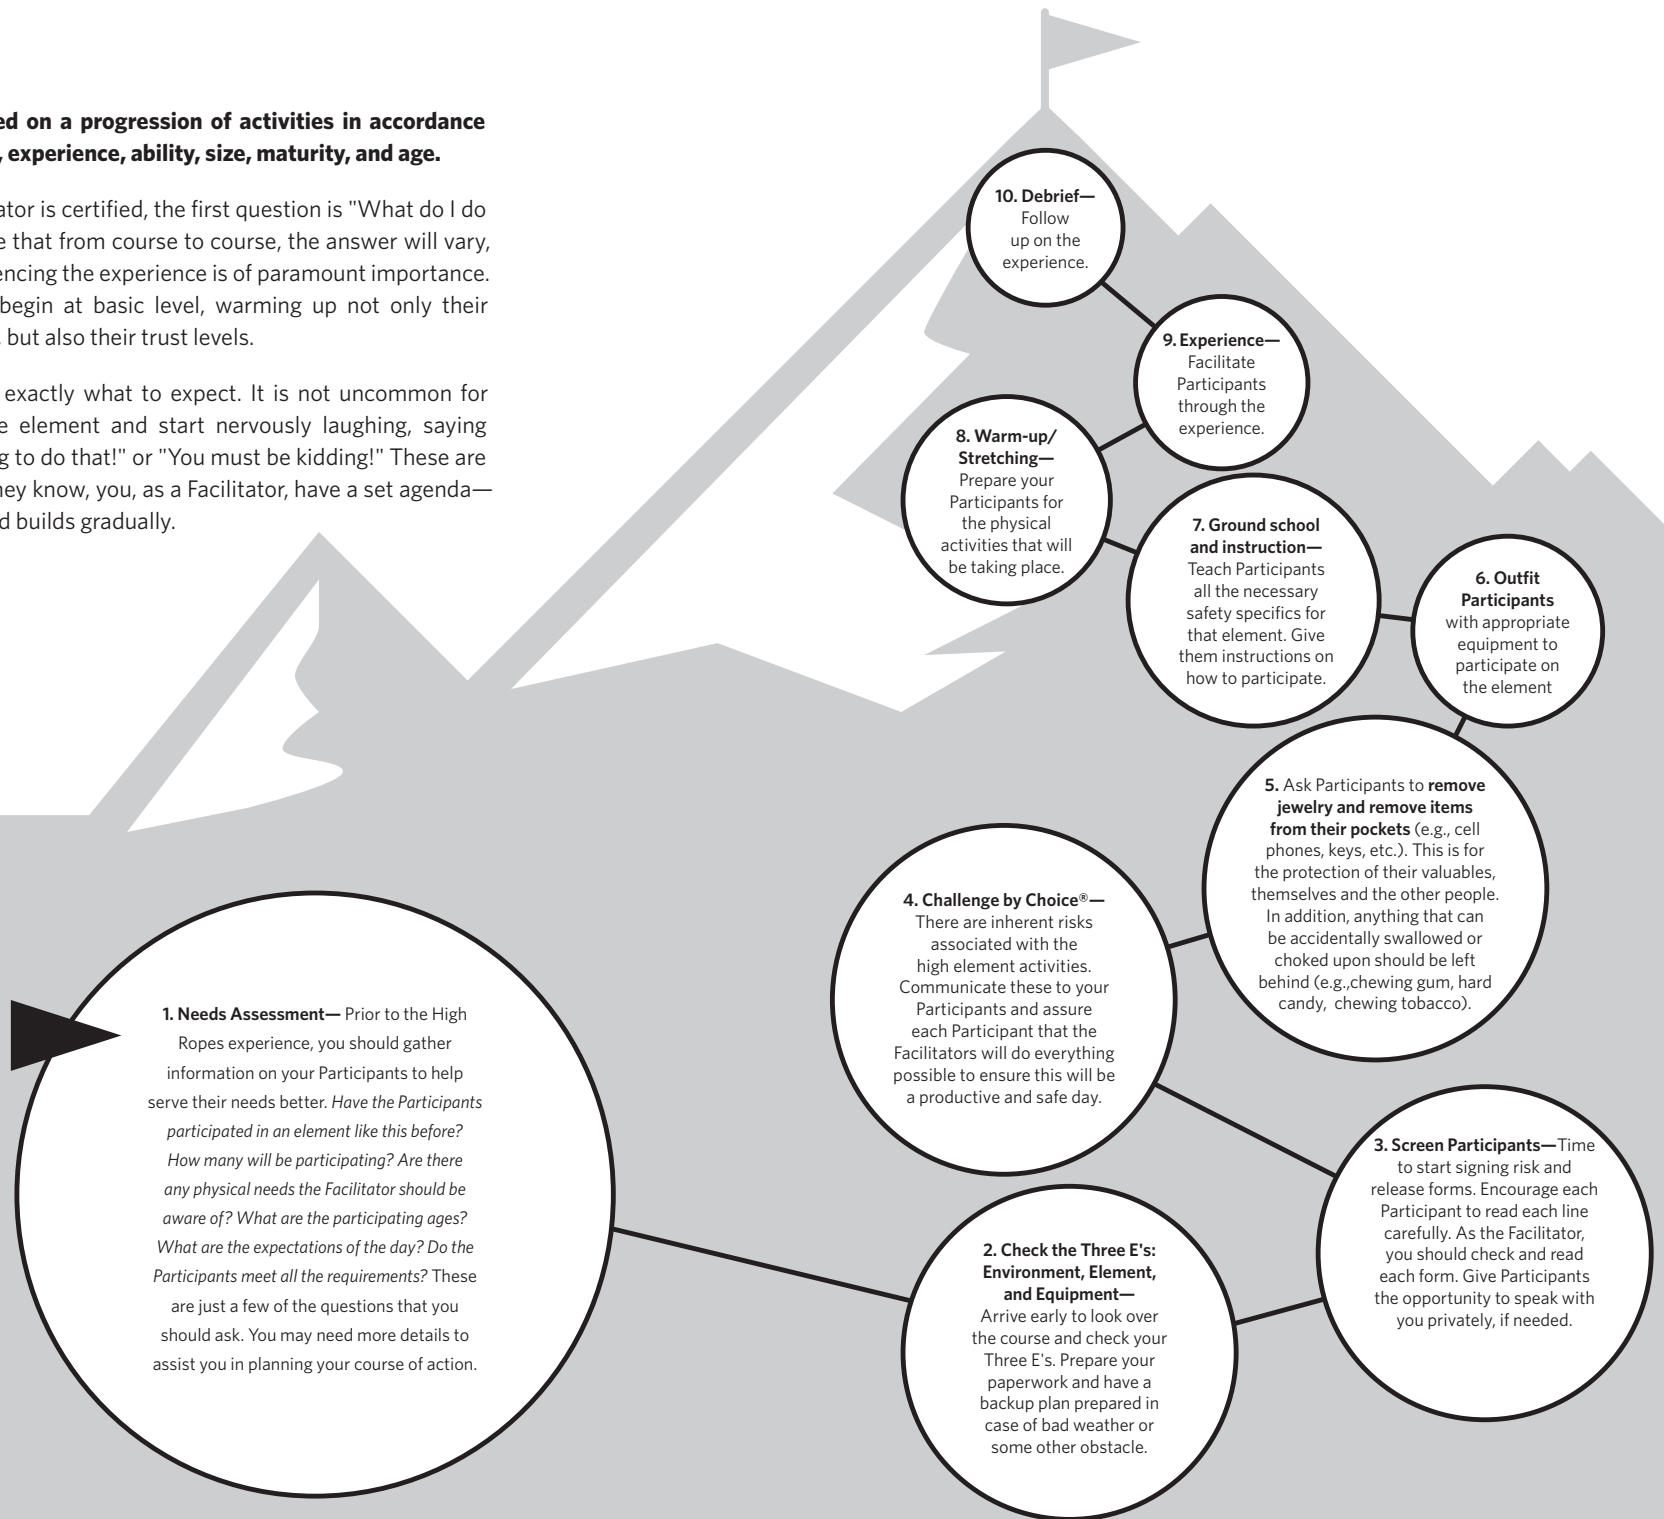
**ed on a progression of activities in accordance , experience, ability, size, maturity, and age.**

ator is certified, the first question is "What do I do e that from course to course, the answer will vary, encing the experience is of paramount importance. begin at basic level, warming up not only their but also their trust levels.

exactly what to expect. It is not uncommon for e element and start nervously laughing, saying g to do that!" or "You must be kidding!" These are hey know, you, as a Facilitator, have a set agenda— d builds gradually.

**10. Debrief—** Follow up on the experience.

**9. Experience—** Facilitate Participants through the experience.

**8. Warm-up/ Stretching—** Prepare your Participants for the physical activities that will be taking place.

**7. Ground school and instruction—** Teach Participants all the necessary safety specifics for that element. Give them instructions on how to participate.

**6. Outfit Participants** with appropriate equipment to participate on the element

**5.** Ask Participants to **remove jewelry and remove items from their pockets** (e.g., cell phones, keys, etc.). This is for the protection of their valuables, themselves and the other people. In addition, anything that can be accidentally swallowed or choked upon should be left behind (e.g.,chewing gum, hard candy, chewing tobacco).

**4. Challenge by Choice®—** There are inherent risks associated with the high element activities. Communicate these to your Participants and assure each Participant that the Facilitators will do everything possible to ensure this will be a productive and safe day.

**1. Needs Assessment—** Prior to the High Ropes experience, you should gather information on your Participants to help serve their needs better. *Have the Participants participated in an element like this before? How many will be participating? Are there any physical needs the Facilitator should be aware of? What are the participating ages? What are the expectations of the day? Do the Participants meet all the requirements?* These are just a few of the questions that you should ask. You may need more details to assist you in planning your course of action.

**3. Screen Participants—**Time to start signing risk and release forms. Encourage each Participant to read each line carefully. As the Facilitator, you should check and read each form. Give Participants the opportunity to speak with you privately, if needed.

**2. Check the Three E's: Environment, Element, and Equipment—** Arrive early to look over the course and check your Three E's. Prepare your paperwork and have a backup plan prepared in case of bad weather or some other obstacle.